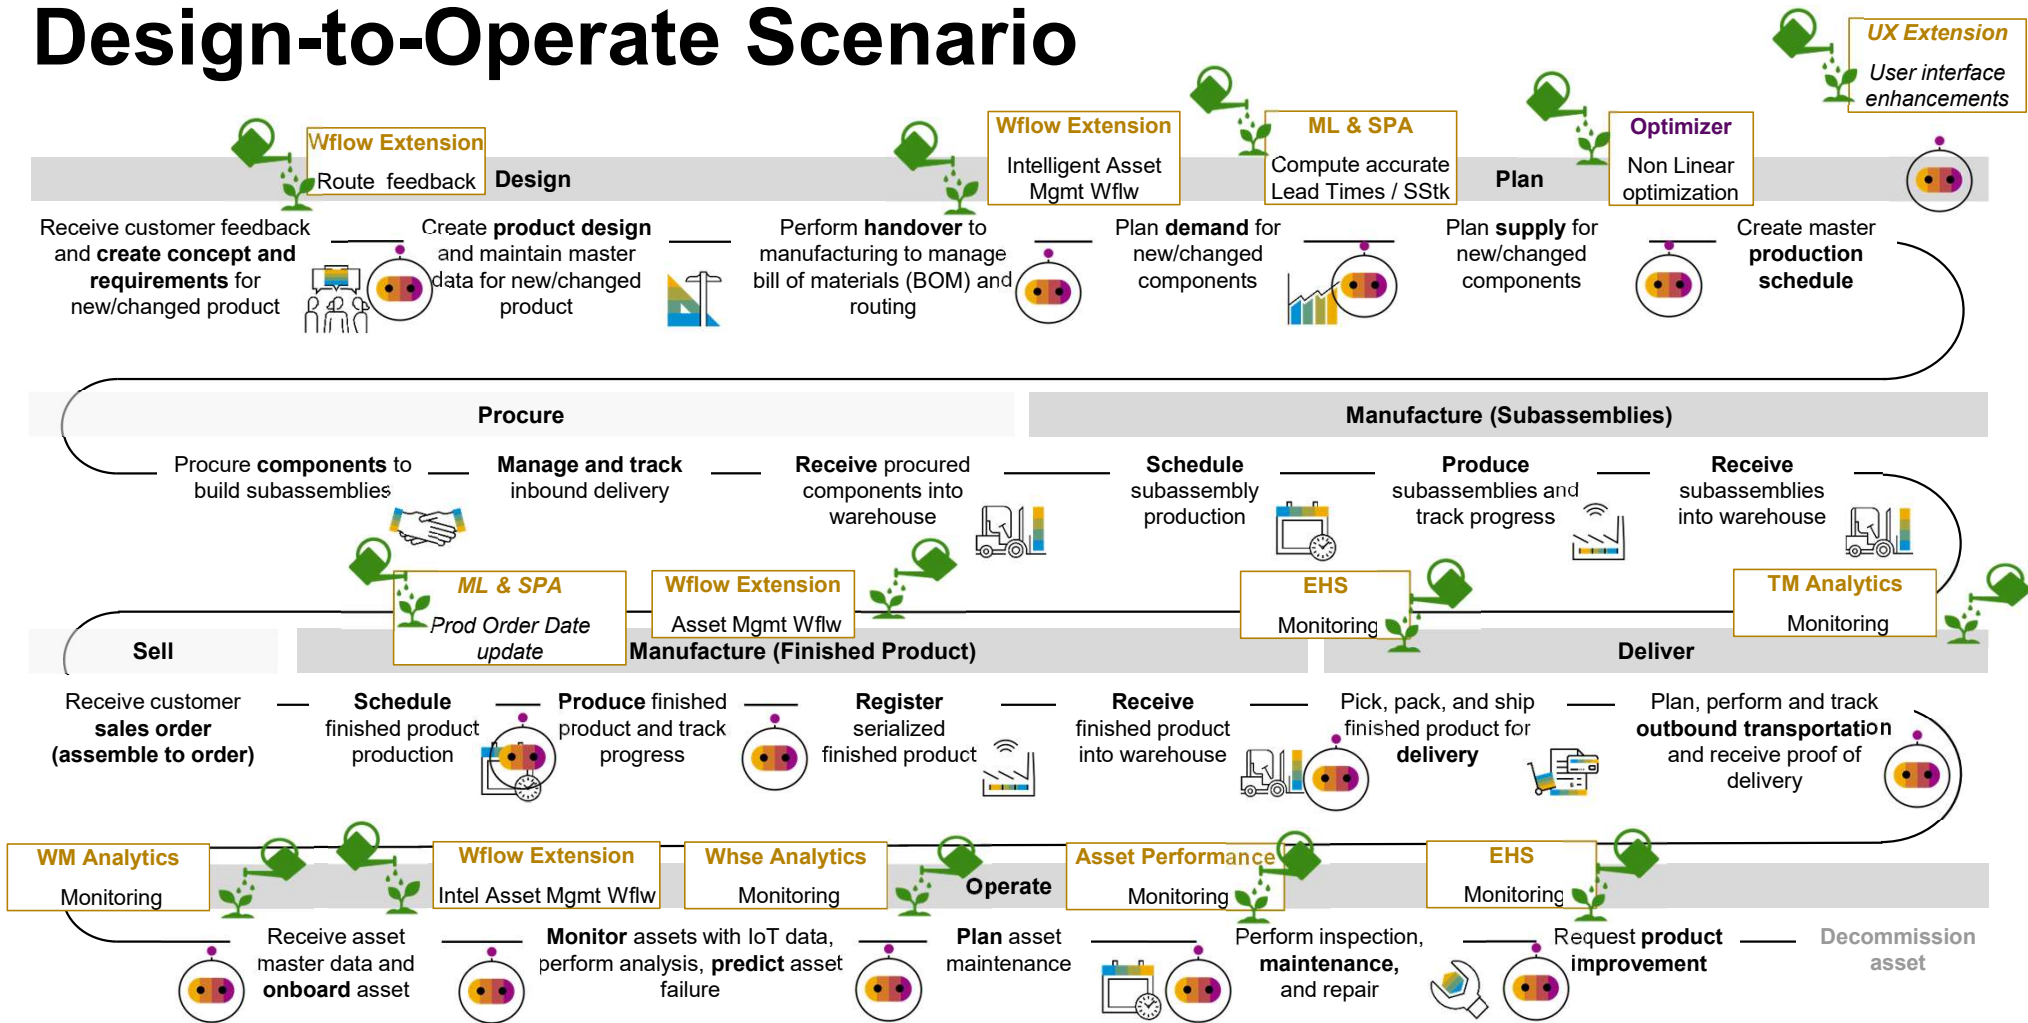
Design-to-Operate Scenario

UX Extension
User interface enhancements

Wflow Extension
Route feedback

Design

Wflow Extension
Intelligent Asset Mgmt Wflw

ML & SPA
Compute accurate Lead Times / SStk

Plan

Optimizer
Non Linear optimization

Receive customer feedback and **create concept and requirements** for new/changed product

Create **product design** and maintain master data for new/changed product

Perform **handover** to manufacturing to manage bill of materials (BOM) and routing

Plan **demand** for new/changed components

Plan **supply** for new/changed components

Create master **production schedule**

Procure

Manufacture (Subassemblies)

Procure **components** to build subassemblies

**Manage and track** inbound delivery

**Receive** procured components into warehouse

**Schedule** subassembly production

**Produce** subassemblies and track progress

**Receive** subassemblies into warehouse

ML & SPA
Prod Order Date update

Wflow Extension
Asset Mgmt Wflw

EHS
Monitoring

TM Analytics
Monitoring

Sell

Manufacture (Finished Product)

Deliver

Receive customer **sales order (assemble to order)**

**Schedule** finished product production

**Produce** finished product and track progress

**Register** serialized finished product

**Receive** finished product into warehouse

Pick, pack, and ship finished product for **delivery**

Plan, perform and track **outbound transportation** and receive proof of delivery

WM Analytics
Monitoring

Wflow Extension
Intel Asset Mgmt Wflw

Whse Analytics
Monitoring

Operate

Asset Performance
Monitoring

EHS
Monitoring

Receive asset master data and **onboard** asset

**Monitor** assets with IoT data, perform analysis, **predict** asset failure

**Plan** asset maintenance

Perform inspection, **maintenance,** and repair

Request **product improvement**

Decommission asset